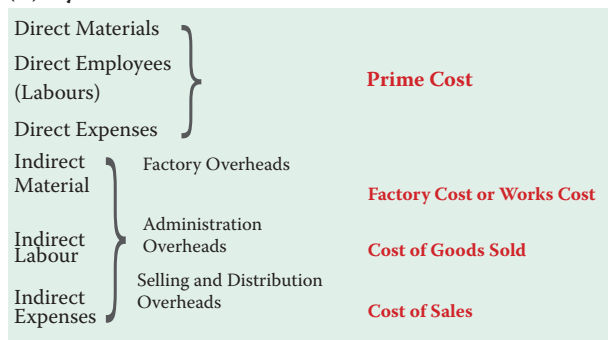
Direct Materials
Direct Employees (Labours)
Direct Expenses

Prime Cost

Indirect Material
Indirect Labour
Indirect Expenses

Factory Overheads
Administration Overheads
Selling and Distribution Overheads

Factory Cost or Works Cost
Cost of Goods Sold
Cost of Sales